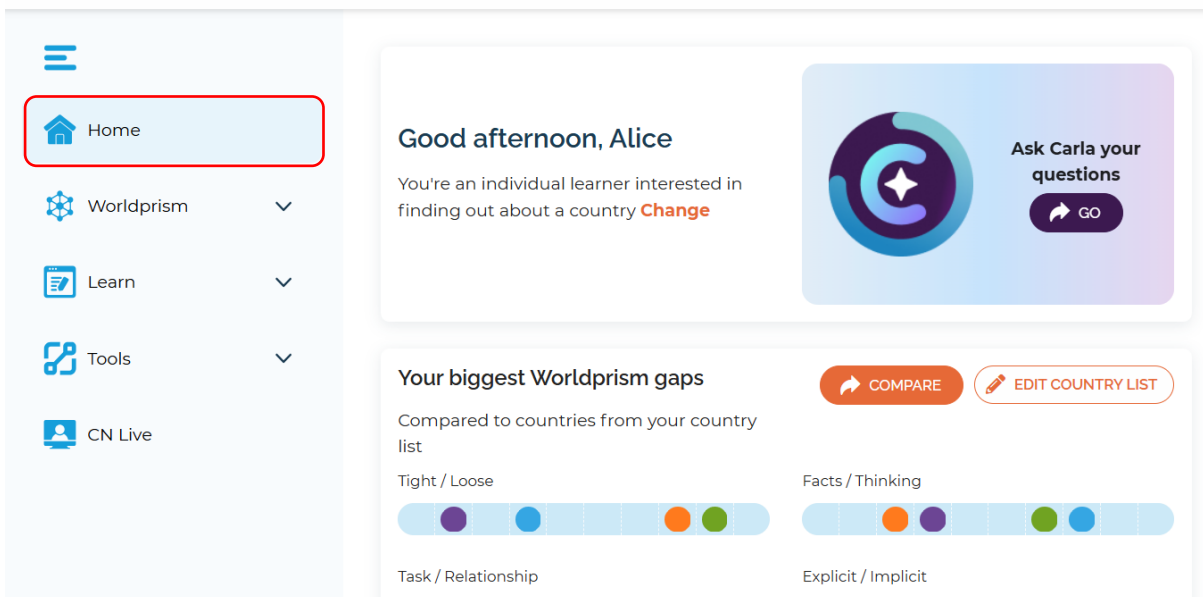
Home

Worldprism

Learn

Tools

CN Live

Good afternoon, Alice

You're an individual learner interested in finding out about a country Change

Ask Carla your questions

GO

Your biggest Worldprism gaps

COMPARE

EDIT COUNTRY LIST

Compared to countries from your country list

Tight / Loose

Facts / Thinking

Task / Relationship

Explicit / Implicit